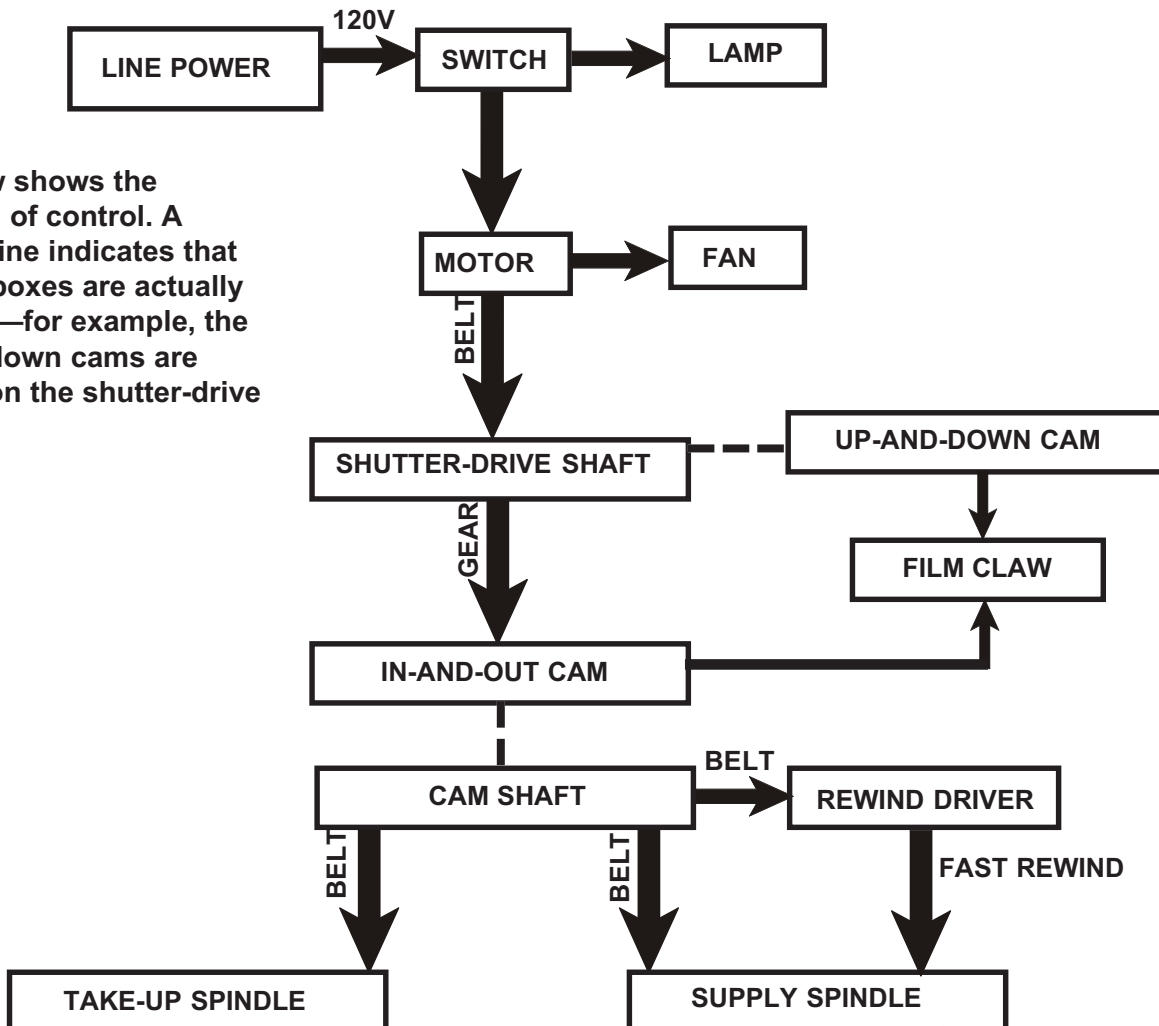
120V

LINE POWER

SWITCH

LAMP

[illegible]y shows the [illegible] of control. A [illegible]ine indicates that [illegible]boxes are actually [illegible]—for example, the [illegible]down cams are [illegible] on the shutter-drive

MOTOR

FAN

BELT

SHUTTER-DRIVE SHAFT

UP-AND-DOWN CAM

GEAR

FILM CLAW

IN-AND-OUT CAM

BELT

CAM SHAFT

REWIND DRIVER

BELT

BELT

FAST REWIND

TAKE-UP SPINDLE

SUPPLY SPINDLE